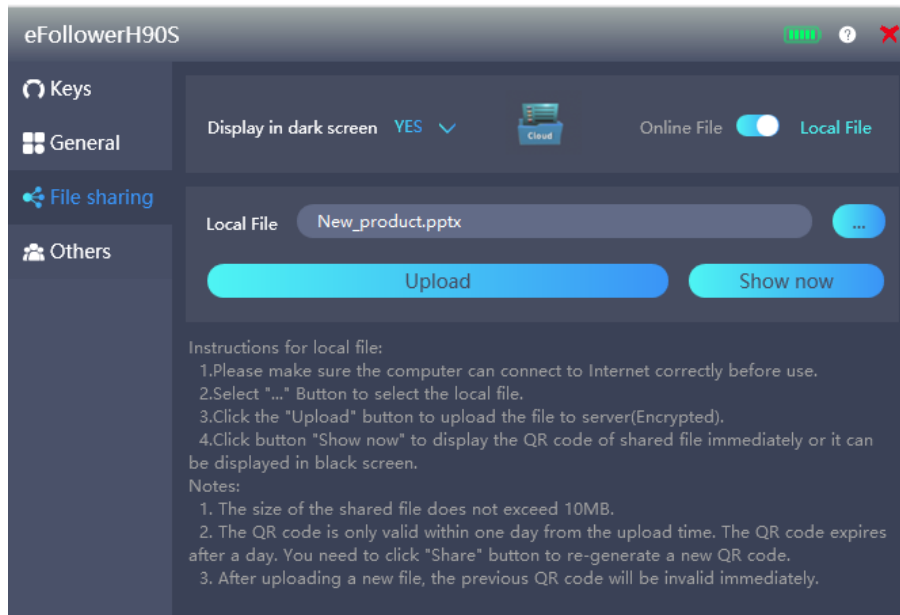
eFollowerH90S

Keys
General
File sharing
Others

Display in dark screen YES

Cloud

Online File Local File

Local File New_product.pptx ...

Upload Show now

Instructions for local file:
1.Please make sure the computer can connect to Internet correctly before use.
2.Select "..." Button to select the local file.
3.Click the "Upload" button to upload the file to server(Encrypted).
4.Click button "Show now" to display the QR code of shared file immediately or it can be displayed in black screen.
Notes:
1. The size of the shared file does not exceed 10MB.
2. The QR code is only valid within one day from the upload time. The QR code expires after a day. You need to click "Share" button to re-generate a new QR code.
3. After uploading a new file, the previous QR code will be invalid immediately.